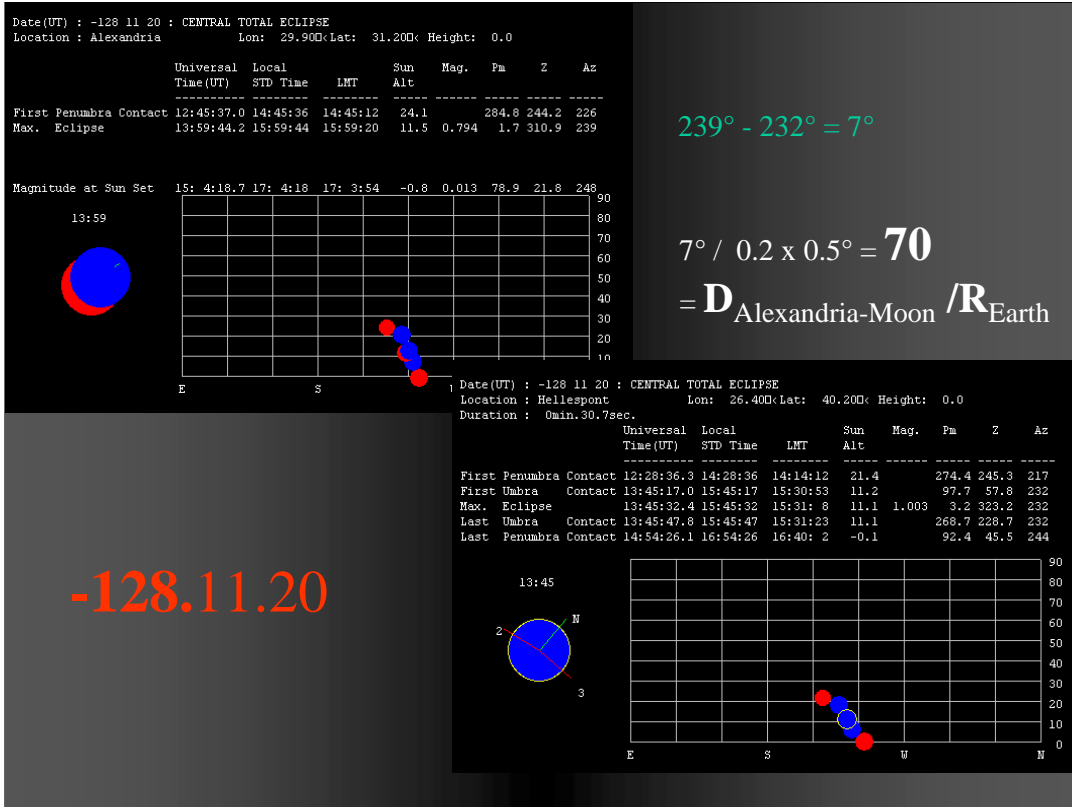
Date(UT) : -128 11 20 : CENTRAL TOTAL ECLIPSE
Location : Alexandria Lon: 29.90 Lat: 31.20 Height: 0.0

| | Universal Time(UT) | Local STD Time | LMT | Sun Alt | Mag. | Pm | Z | Az |
|---|---|---|---|---|---|---|---|---|
| First Penumbra Contact | 12:45:37.0 | 14:45:36 | 14:45:12 | 24.1 | | 284.8 | 244.2 | 226 |
| Max. Eclipse | 13:59:44.2 | 15:59:44 | 15:59:20 | 11.5 | 0.794 | 1.7 | 310.9 | 239 |

Magnitude at Sun Set 15: 4:18.7 17: 4:18 17: 3:54 -0.8 0.013 78.9 21.8 248

13:59

90 80 70 60 50 40 30 20 10
E S

239° - 232° = 7°

7° / 0.2 x 0.5° = 70
= $D_{Alexandria-Moon}$ /$R_{Earth}$

Date(UT) : -128 11 20 : CENTRAL TOTAL ECLIPSE
Location : Hellespont Lon: 26.40 Lat: 40.20 Height: 0.0
Duration : 0min.30.7sec.

| | Universal Time(UT) | Local STD Time | LMT | Sun Alt | Mag. | Pm | Z | Az |
|---|---|---|---|---|---|---|---|---|
| First Penumbra Contact | 12:28:36.3 | 14:28:36 | 14:14:12 | 21.4 | | 274.4 | 245.3 | 217 |
| First Umbra Contact | 13:45:17.0 | 15:45:17 | 15:30:53 | 11.2 | | 97.7 | 57.8 | 232 |
| Max. Eclipse | 13:45:32.4 | 15:45:32 | 15:31: 8 | 11.1 | 1.003 | 3.2 | 323.2 | 232 |
| Last Umbra Contact | 13:45:47.8 | 15:45:47 | 15:31:23 | 11.1 | | 268.7 | 228.7 | 232 |
| Last Penumbra Contact | 14:54:26.1 | 16:54:26 | 16:40: 2 | -0.1 | | 92.4 | 45.5 | 244 |

13:45
N
2
3

90 80 70 60 50 40 30 20 10 0
E S W N

-128.11.20